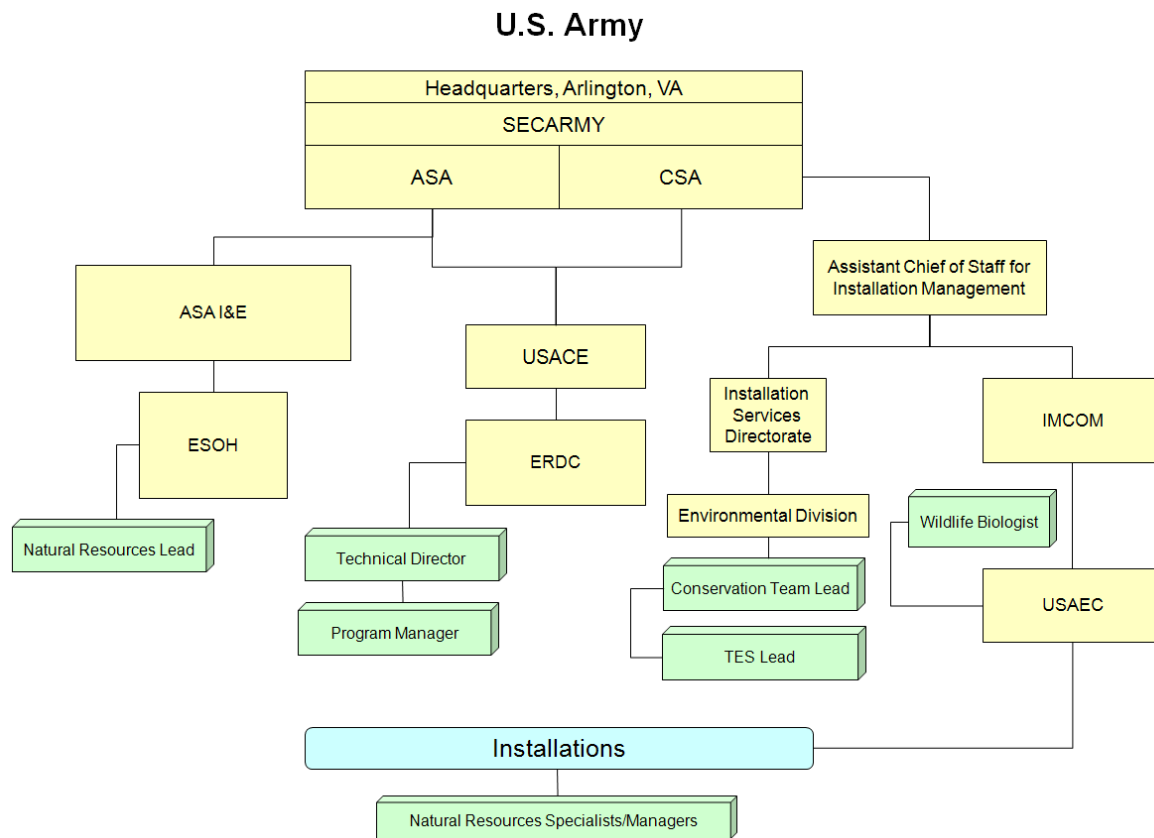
U.S. Army

Headquarters, Arlington, VA

SECARMY

ASA

CSA

Assistant Chief of Staff for Installation Management

ASA I&E

USACE

Installation Services Directorate

IMCOM

ESOH

ERDC

Environmental Division

Wildlife Biologist

Natural Resources Lead

Technical Director

Conservation Team Lead

USAEC

Program Manager

TES Lead

Installations

Natural Resources Specialists/Managers